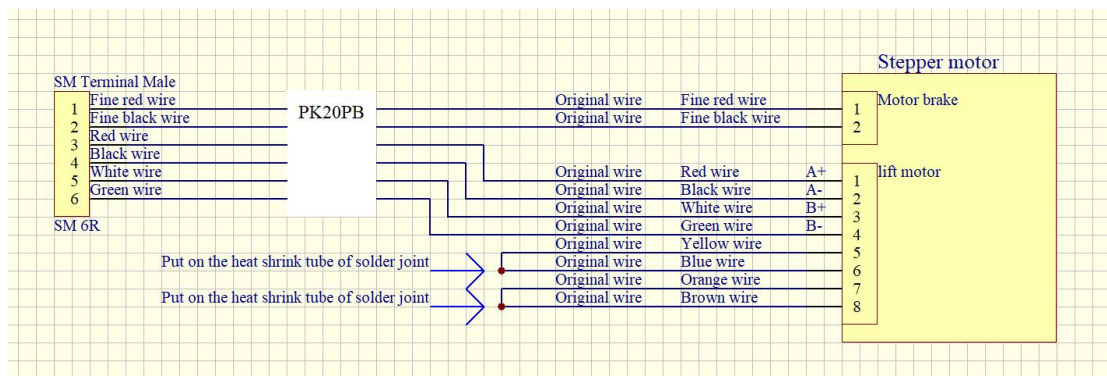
Stepper motor

SM Terminal Male

| 1 | Fine red wire |
|---|---|
| 2 | Fine black wire |
| 3 | Red wire |
| 4 | Black wire |
| 5 | White wire |
| 6 | Green wire |

SM 6R

PK20PB

| Original wire | Fine red wire | | 1 |
|---|---|---|---|
| Original wire | Fine black wire | | 2 |

Motor brake

| Original wire | Red wire | A+ | 1 |
|---|---|---|---|
| Original wire | Black wire | A- | 2 |
| Original wire | White wire | B+ | 3 |
| Original wire | Green wire | B- | 4 |
| Original wire | Yellow wire | | 5 |
| Original wire | Blue wire | | 6 |
| Original wire | Orange wire | | 7 |
| Original wire | Brown wire | | 8 |

lift motor

Put on the heat shrink tube of solder joint

Put on the heat shrink tube of solder joint